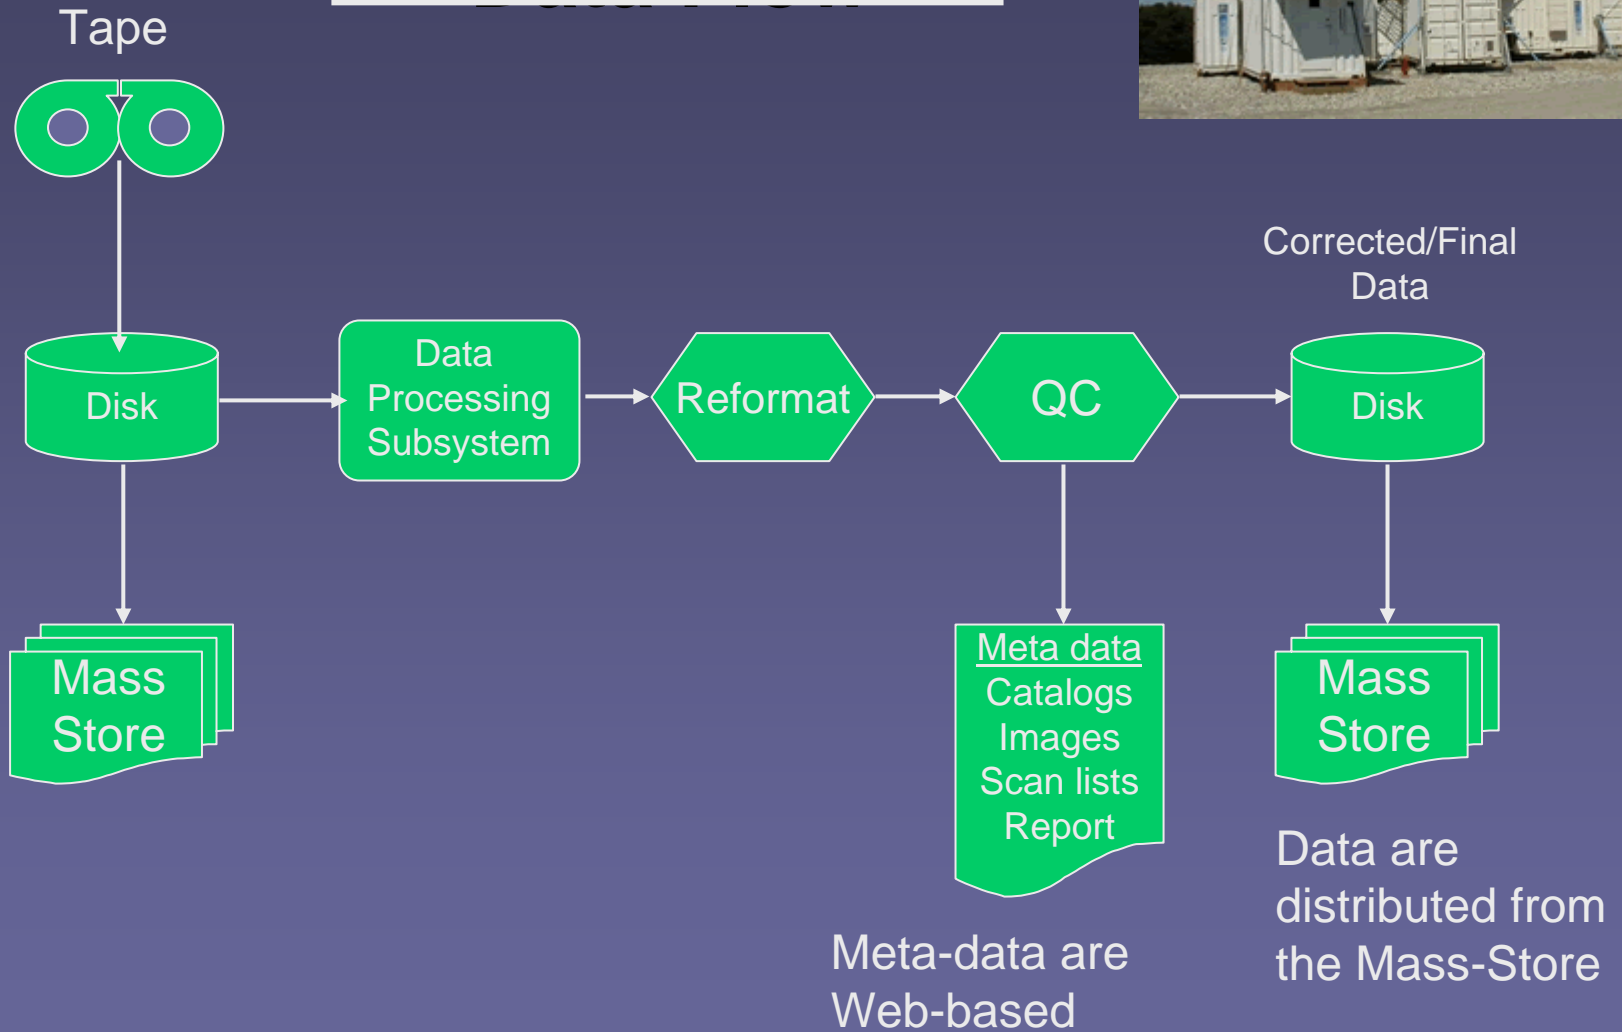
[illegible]

Tape

Disk

Data Processing Subsystem

Reformat

QC

Corrected/Final Data

Disk

Mass Store

Meta data
Catalogs
Images
Scan lists
Report

Mass Store

Data are distributed from the Mass-Store

Meta-data are Web-based